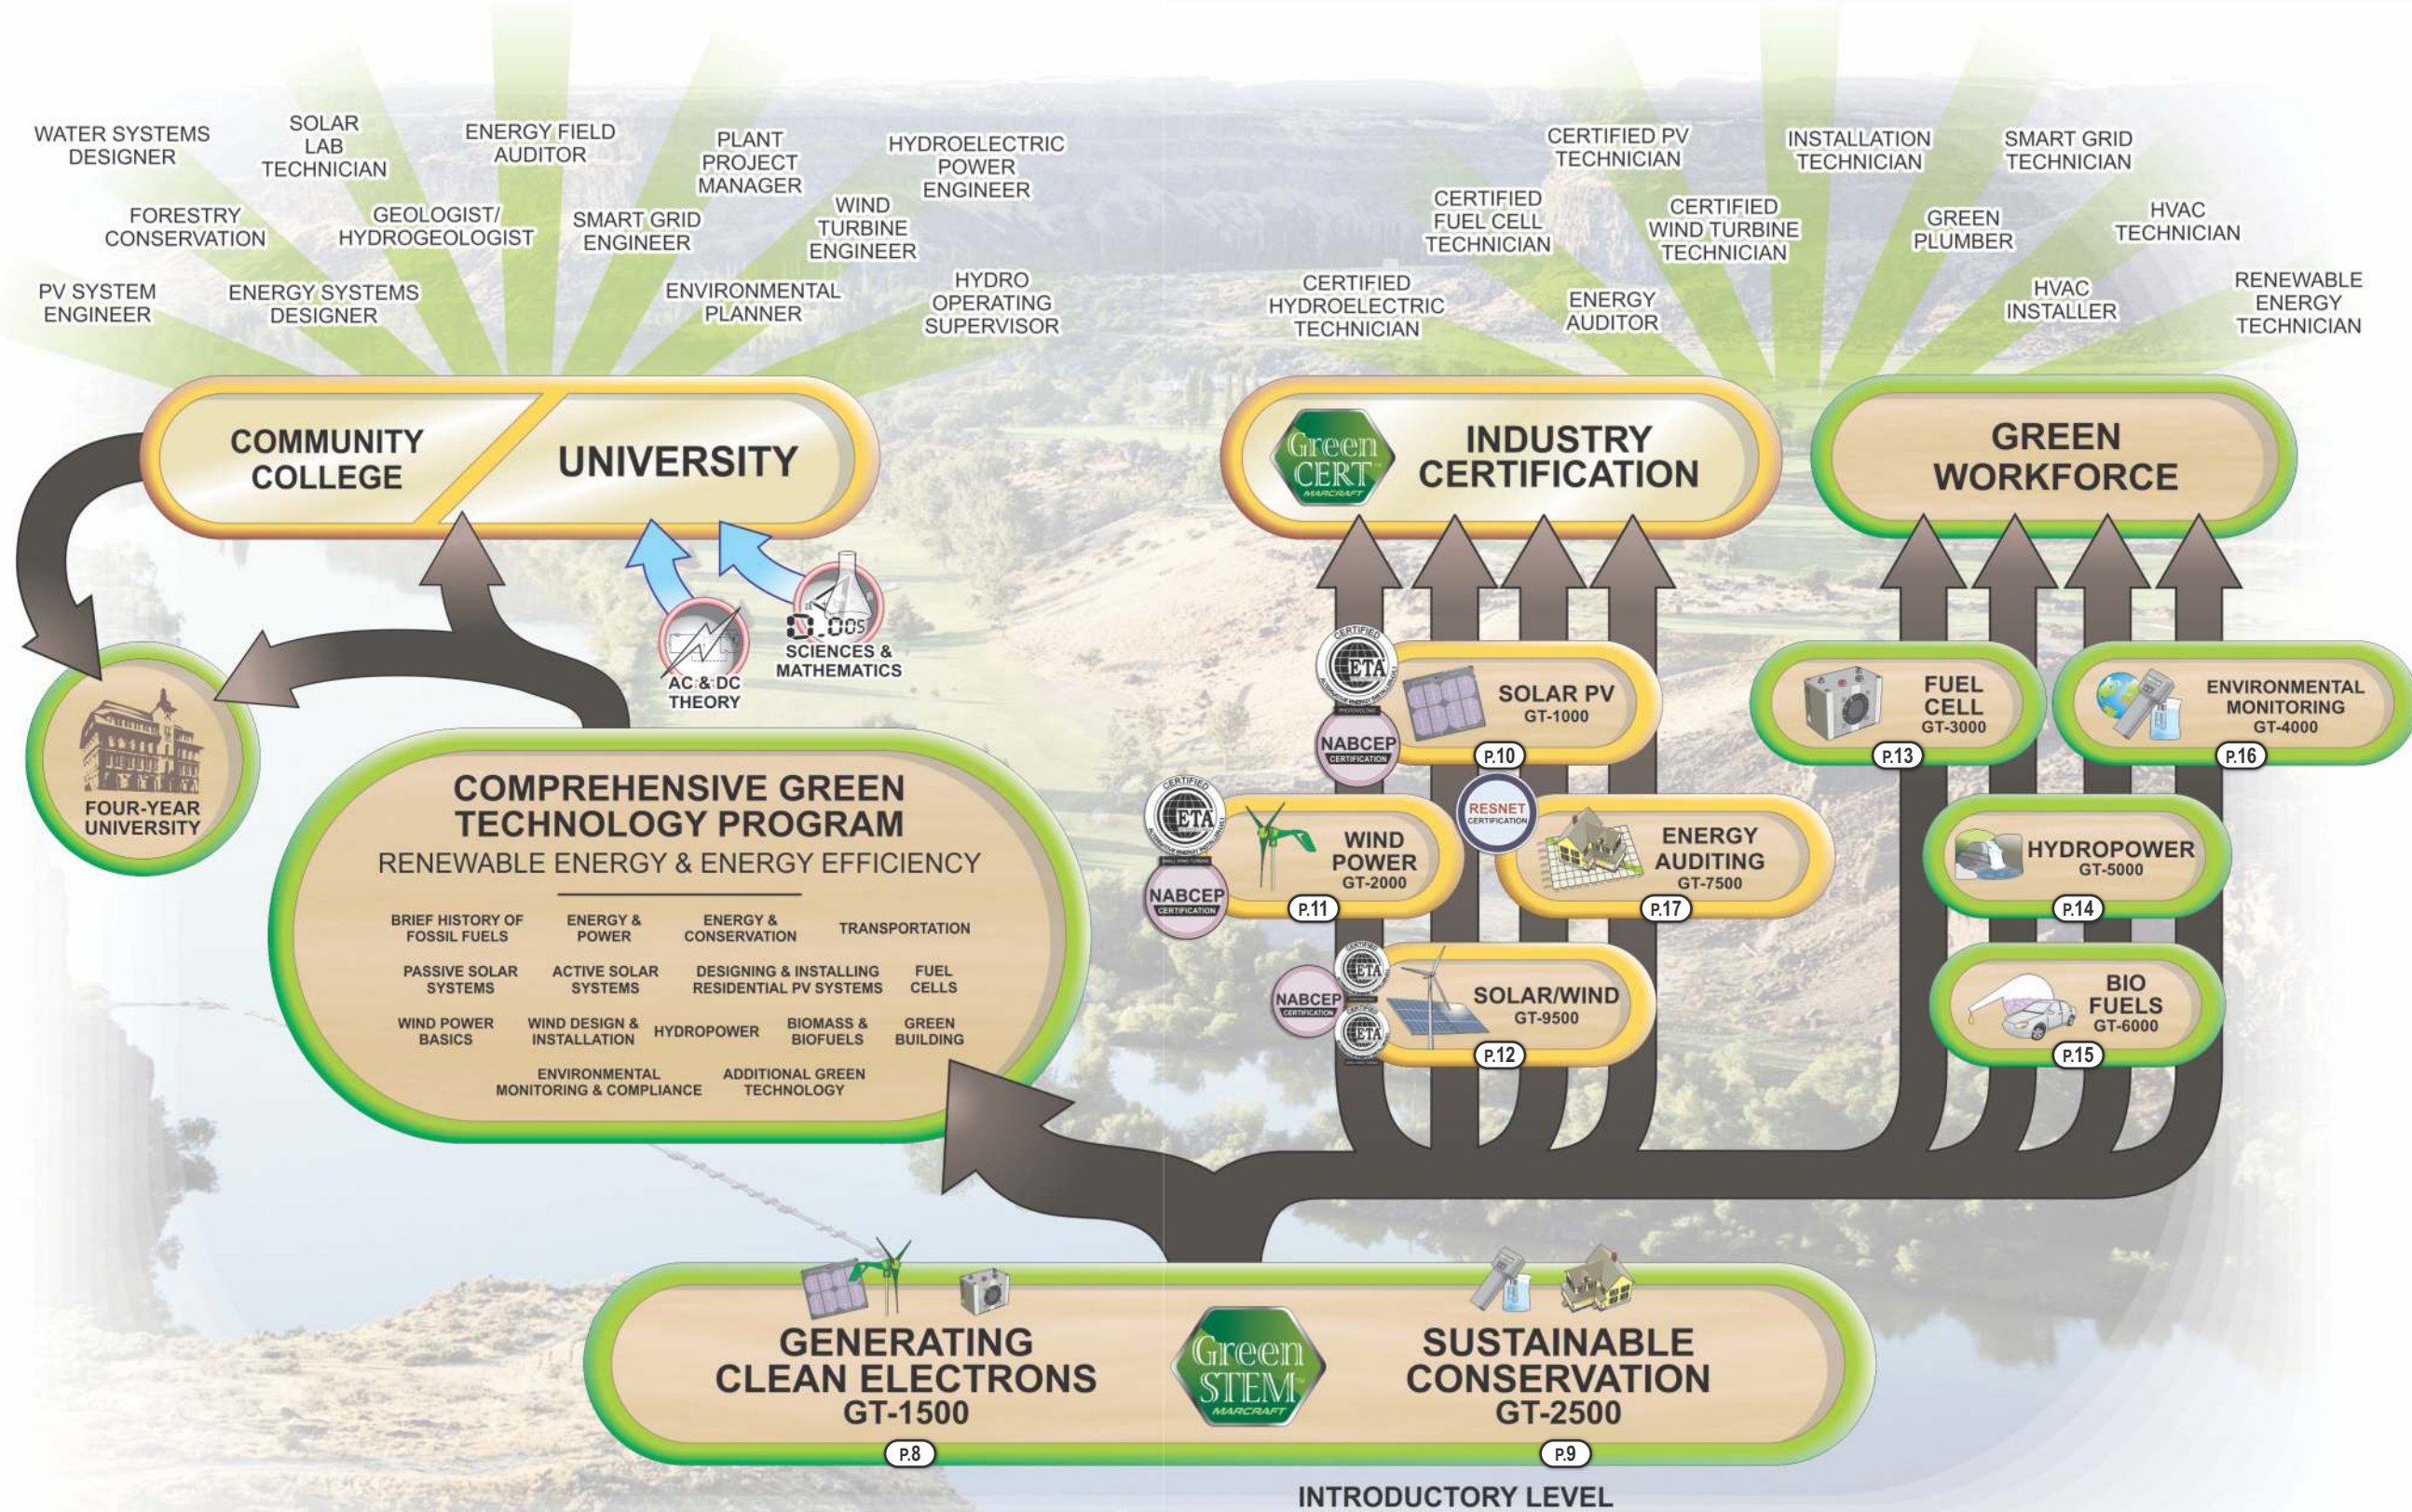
WATER SYSTEMS DESIGNER

SOLAR LAB TECHNICIAN

ENERGY FIELD AUDITOR

PLANT PROJECT MANAGER

HYDROELECTRIC POWER ENGINEER

FORESTRY CONSERVATION

GEOLOGIST/ HYDROGEOLOGIST

SMART GRID ENGINEER

WIND TURBINE ENGINEER

PV SYSTEM ENGINEER

ENERGY SYSTEMS DESIGNER

ENVIRONMENTAL PLANNER

HYDRO OPERATING SUPERVISOR

CERTIFIED PV TECHNICIAN

INSTALLATION TECHNICIAN

SMART GRID TECHNICIAN

CERTIFIED FUEL CELL TECHNICIAN

CERTIFIED WIND TURBINE TECHNICIAN

GREEN PLUMBER

HVAC TECHNICIAN

CERTIFIED HYDROELECTRIC TECHNICIAN

ENERGY AUDITOR

HVAC INSTALLER

RENEWABLE ENERGY TECHNICIAN

COMMUNITY COLLEGE

UNIVERSITY

Green CERT MARCRAFT

INDUSTRY CERTIFICATION

GREEN WORKFORCE

AC & DC THEORY

SCIENCES & MATHEMATICS

FOUR-YEAR UNIVERSITY

CERTIFIED ETA

NABCEP CERTIFICATION

SOLAR PV GT-1000

P.10

FUEL CELL GT-3000

P.13

ENVIRONMENTAL MONITORING GT-4000

P.16

COMPREHENSIVE GREEN TECHNOLOGY PROGRAM

RENEWABLE ENERGY & ENERGY EFFICIENCY

BRIEF HISTORY OF FOSSIL FUELS

ENERGY & POWER

ENERGY & CONSERVATION

TRANSPORTATION

PASSIVE SOLAR SYSTEMS

ACTIVE SOLAR SYSTEMS

DESIGNING & INSTALLING RESIDENTIAL PV SYSTEMS

FUEL CELLS

WIND POWER BASICS

WIND DESIGN & INSTALLATION

HYDROPOWER

BIOMASS & BIOFUELS

GREEN BUILDING

ENVIRONMENTAL MONITORING & COMPLIANCE

ADDITIONAL GREEN TECHNOLOGY

CERTIFIED ETA

NABCEP CERTIFICATION

WIND POWER GT-2000

P.11

RESNET CERTIFICATION

ENERGY AUDITING GT-7500

P.17

HYDROPOWER GT-5000

P.14

NABCEP CERTIFICATION

ETA

SOLAR/WIND GT-9500

P.12

BIO FUELS GT-6000

P.15

GENERATING CLEAN ELECTRONS GT-1500

P.8

Green STEM MARCRAFT

SUSTAINABLE CONSERVATION GT-2500

P.9

INTRODUCTORY LEVEL